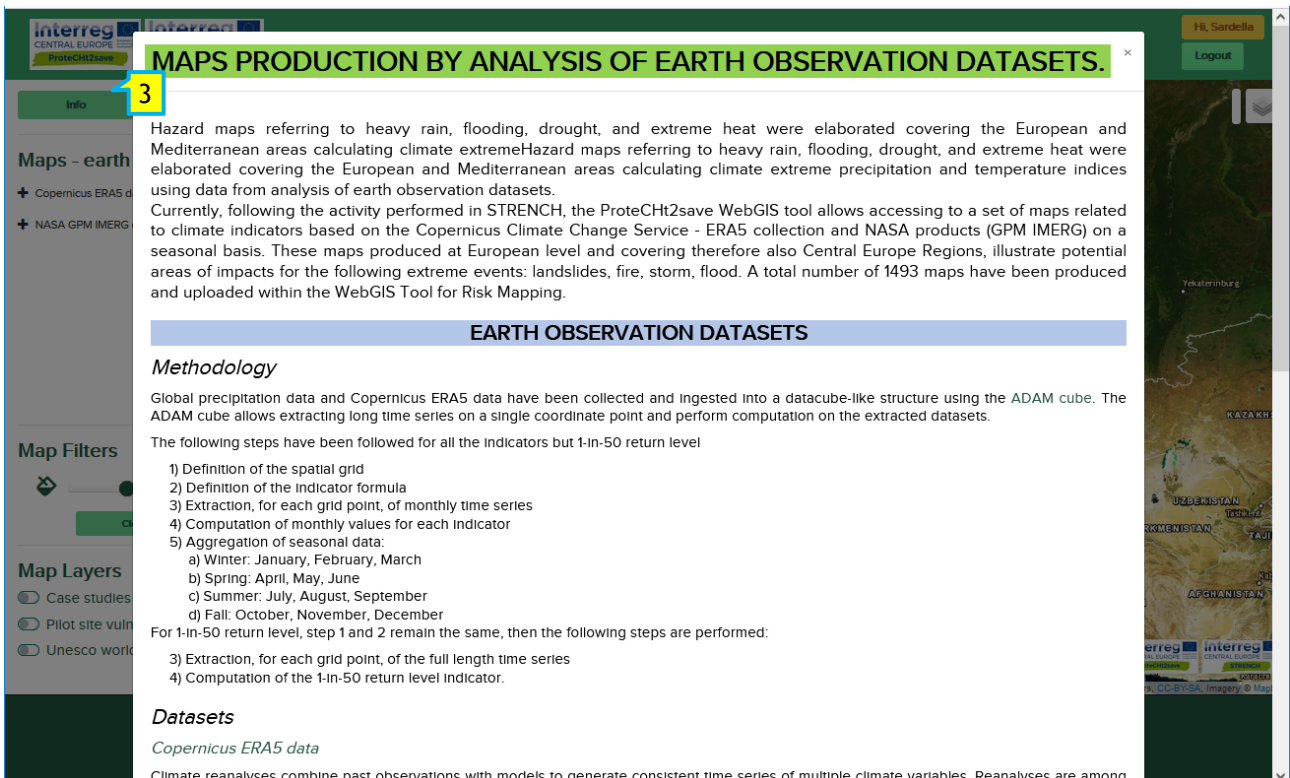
Interreg CENTRAL EUROPE ProteCHt2save
Interreg

Hi, Sardella
Logout

Info

Maps - earth
Copernicus ERA5 d
NASA GPM IMERG

Map Filters
Cl

Map Layers
Case studies
Pilot site vuln
Unesco world

MAPS PRODUCTION BY ANALYSIS OF EARTH OBSERVATION DATASETS.
×
3

Hazard maps referring to heavy rain, flooding, drought, and extreme heat were elaborated covering the European and Mediterranean areas calculating climate extremeHazard maps referring to heavy rain, flooding, drought, and extreme heat were elaborated covering the European and Mediterranean areas calculating climate extreme precipitation and temperature indices using data from analysis of earth observation datasets.
Currently, following the activity performed in STRENCH, the ProteCHt2save WebGIS tool allows accessing to a set of maps related to climate indicators based on the Copernicus Climate Change Service - ERA5 collection and NASA products (GPM IMERG) on a seasonal basis. These maps produced at European level and covering therefore also Central Europe Regions, illustrate potential areas of impacts for the following extreme events: landslides, fire, storm, flood. A total number of 1493 maps have been produced and uploaded within the WebGIS Tool for Risk Mapping.

EARTH OBSERVATION DATASETS

Methodology

Global precipitation data and Copernicus ERA5 data have been collected and ingested into a datacube-like structure using the ADAM cube. The ADAM cube allows extracting long time series on a single coordinate point and perform computation on the extracted datasets.

The following steps have been followed for all the indicators but 1-in-50 return level

1) Definition of the spatial grid
2) Definition of the indicator formula
3) Extraction, for each grid point, of monthly time series
4) Computation of monthly values for each indicator
5) Aggregation of seasonal data:
a) Winter: January, February, March
b) Spring: April, May, June
c) Summer: July, August, September
d) Fall: October, November, December
For 1-in-50 return level, step 1 and 2 remain the same, then the following steps are performed:

3) Extraction, for each grid point, of the full length time series
4) Computation of the 1-in-50 return level indicator.

Datasets

Copernicus ERA5 data

Climate reanalyses combine past observations with models to generate consistent time series of multiple climate variables. Reanalyses are among

Yekaterinburg
KAZAKHS
UZBEKISTAN
Tashkent
RKMENISTAN
TAJI
AFGHANISTAN
Interreg CENTRAL EUROPE ProteCHt2save
Interreg CENTRAL EUROPE STRENCH
s, CC-BY-SA, Imagery © Mapl